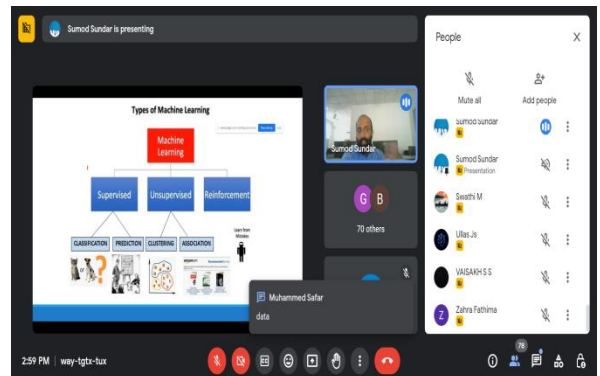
Sumod Sundar is presenting

Types of Machine Learning

Machine Learning

Supervised

Unsupervised

Reinforcement

CLASSIFICATION

PREDICTION

CLUSTERING

ASSOCIATION

Learn from Mistakes

Sumod Sundar

G B

70 others

Muhammed Safar

data

People

Mute all

Add people

Sumod Sundar

Sumod Sundar

Presentation

Swathi M

Ullas Js

VAISAKH S S

Zahra Fathima

2:59 PM | way-tgtx-tux

78